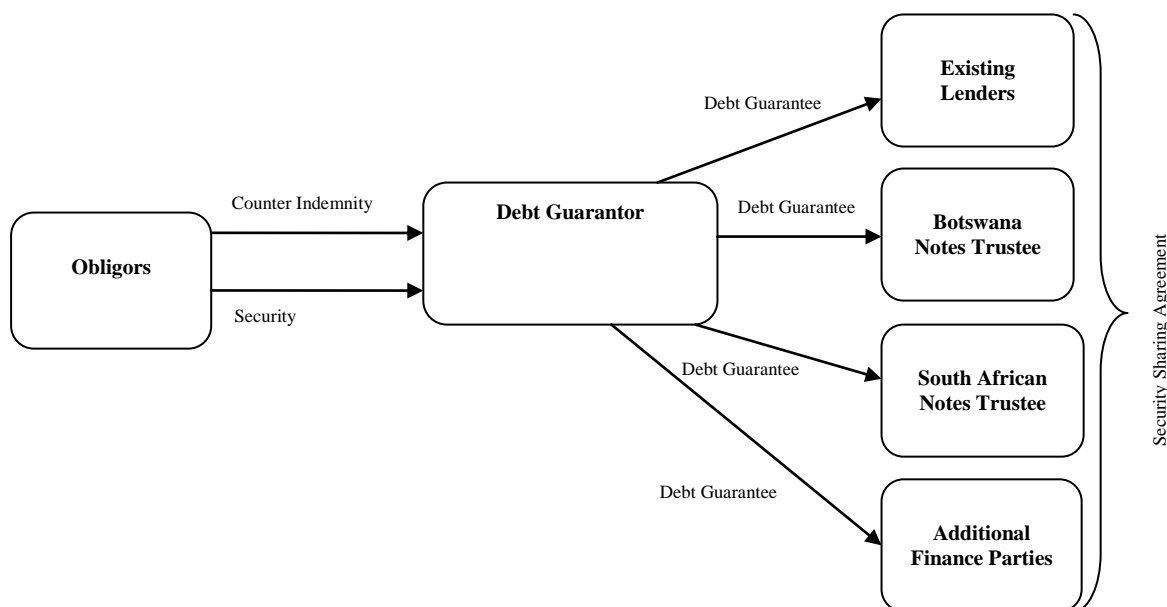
Obligors

Counter Indemnity

Security

Debt Guarantor

Debt Guarantee

Existing Lenders

Debt Guarantee

Botswana Notes Trustee

Debt Guarantee

South African Notes Trustee

Debt Guarantee

Additional Finance Parties

Security Sharing Agreement